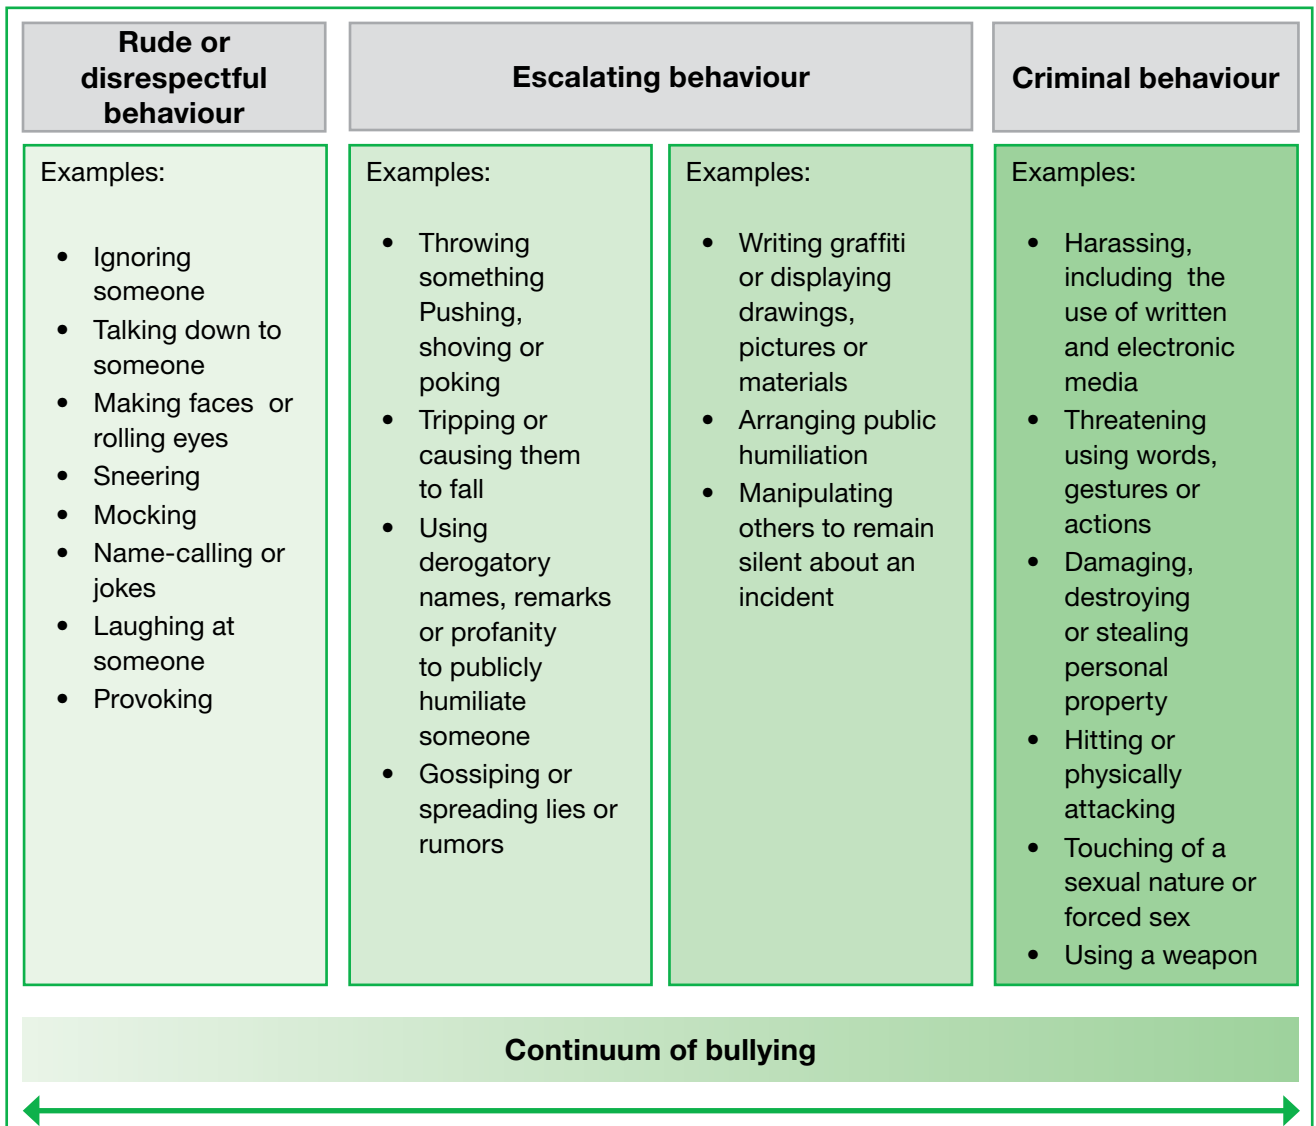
Rude or disrespectful behaviour

Examples:

- Ignoring someone
- Talking down to someone
- Making faces or rolling eyes
- Sneering
- Mocking
- Name-calling or jokes
- Laughing at someone
- Provoking

Escalating behaviour

Examples:

- Throwing something Pushing, shoving or poking
- Tripping or causing them to fall
- Using derogatory names, remarks or profanity to publicly humiliate someone
- Gossiping or spreading lies or rumors

Examples:

- Writing graffiti or displaying drawings, pictures or materials
- Arranging public humiliation
- Manipulating others to remain silent about an incident

Criminal behaviour

Examples:

- Harassing, including the use of written and electronic media
- Threatening using words, gestures or actions
- Damaging, destroying or stealing personal property
- Hitting or physically attacking
- Touching of a sexual nature or forced sex
- Using a weapon

Continuum of bullying